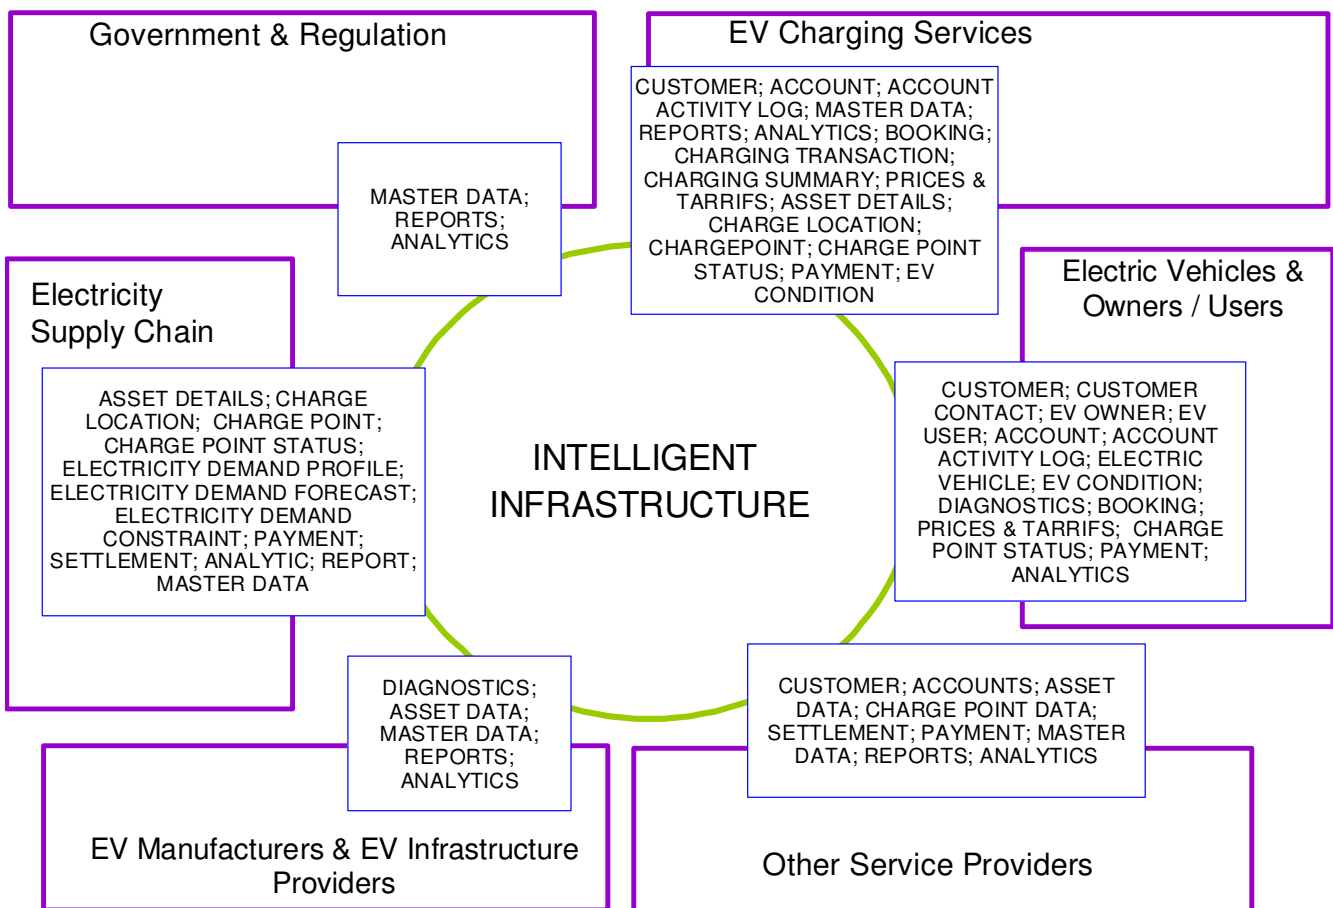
Government & Regulation

MASTER DATA; REPORTS; ANALYTICS

EV Charging Services

CUSTOMER; ACCOUNT; ACCOUNT ACTIVITY LOG; MASTER DATA; REPORTS; ANALYTICS; BOOKING; CHARGING TRANSACTION; CHARGING SUMMARY; PRICES & TARRIFS; ASSET DETAILS; CHARGE LOCATION; CHARGEPOINT; CHARGE POINT STATUS; PAYMENT; EV CONDITION

Electricity Supply Chain

ASSET DETAILS; CHARGE LOCATION; CHARGE POINT; CHARGE POINT STATUS; ELECTRICITY DEMAND PROFILE; ELECTRICITY DEMAND FORECAST; ELECTRICITY DEMAND CONSTRAINT; PAYMENT; SETTLEMENT; ANALYTIC; REPORT; MASTER DATA

INTELLIGENT INFRASTRUCTURE

Electric Vehicles & Owners / Users

CUSTOMER; CUSTOMER CONTACT; EV OWNER; EV USER; ACCOUNT; ACCOUNT ACTIVITY LOG; ELECTRIC VEHICLE; EV CONDITION; DIAGNOSTICS; BOOKING; PRICES & TARRIFS; CHARGE POINT STATUS; PAYMENT; ANALYTICS

DIAGNOSTICS; ASSET DATA; MASTER DATA; REPORTS; ANALYTICS

CUSTOMER; ACCOUNTS; ASSET DATA; CHARGE POINT DATA; SETTLEMENT; PAYMENT; MASTER DATA; REPORTS; ANALYTICS

EV Manufacturers & EV Infrastructure Providers

Other Service Providers